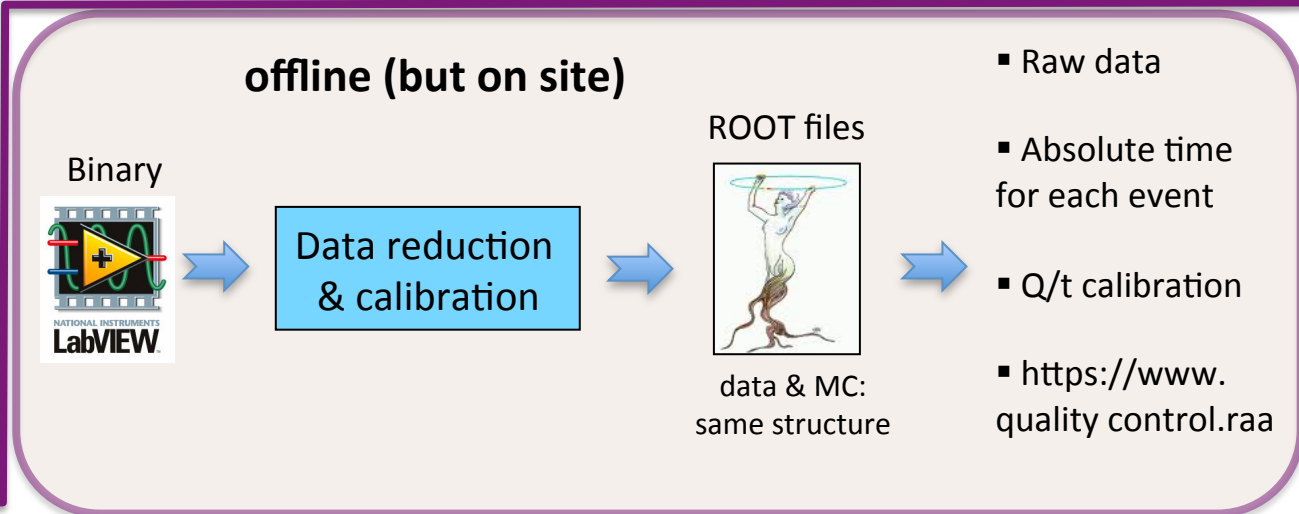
offline (but on site)

Binary

NATIONAL INSTRUMENTS
LabVIEW

Data reduction & calibration

ROOT files

data & MC: same structure

▪ Raw data

▪ Absolute time for each event

▪ Q/t calibration

▪ https://www. quality control.raa